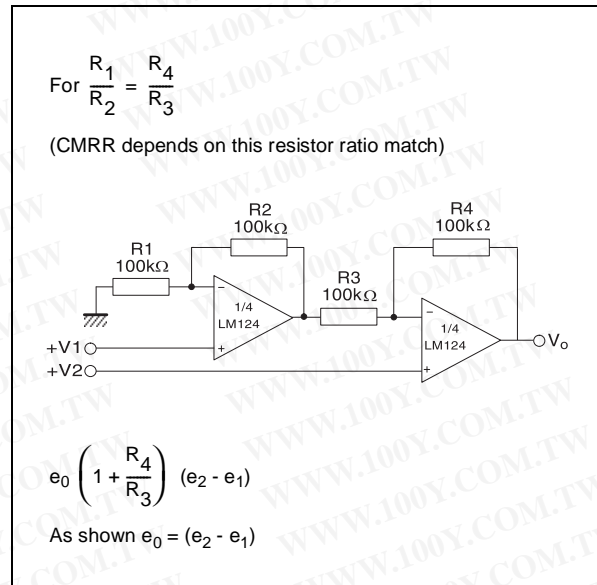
For $\frac{R_1}{R_2} = \frac{R_4}{R_3}$

(CMRR depends on this resistor ratio match)

R2
100kΩ

R4
100kΩ

R1
100kΩ

R3
100kΩ

−
1/4
LM124
+

−
1/4
LM124
+

+V1

+V2

V$_o$

$e_0 \left(1 + \frac{R_4}{R_3}\right) (e_2 - e_1)$

As shown $e_0 = (e_2 - e_1)$

WWW.100Y.COM.TW